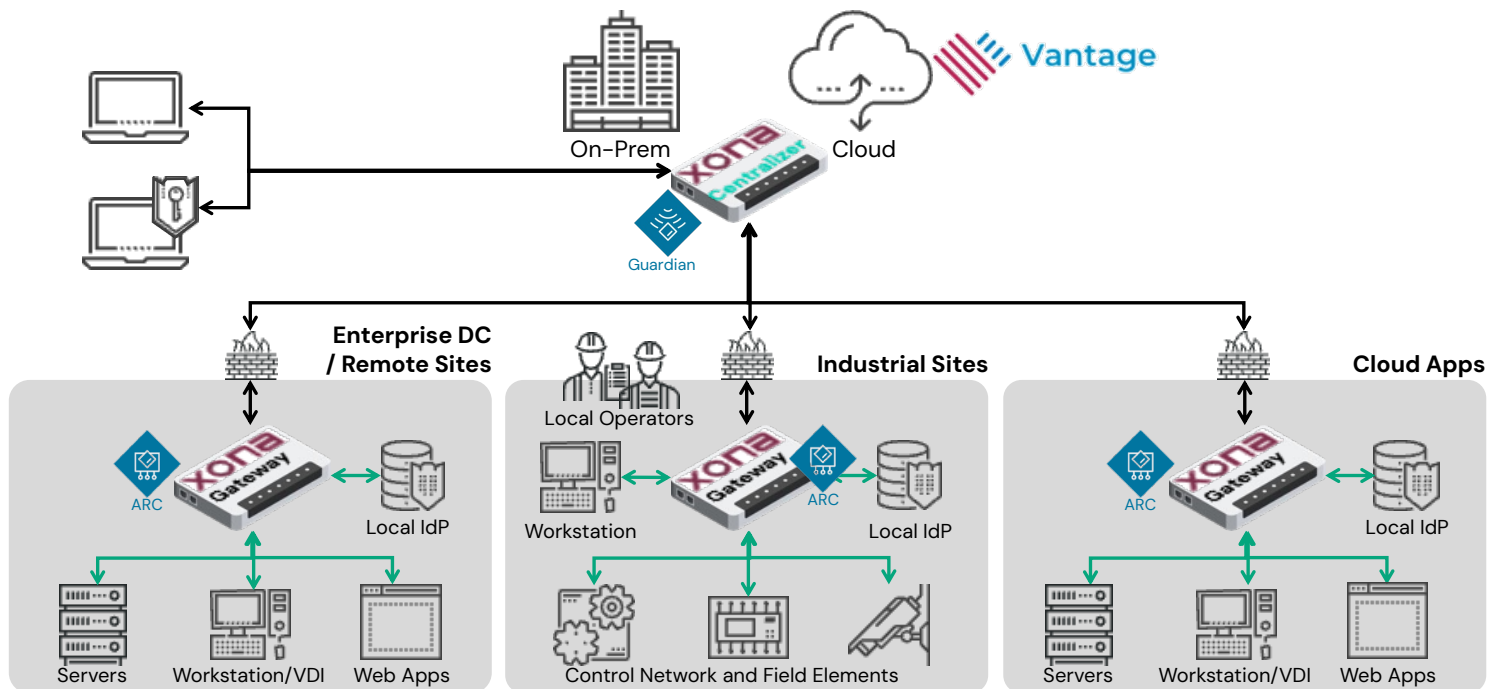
Vantage

On-Prem

Cloud

xona Centralizer

Guardian

Enterprise DC / Remote Sites

Industrial Sites

Cloud Apps

Local Operators

ARC

xona Gateway

Local IdP

Servers

Workstation/VDI

Web Apps

Workstation

xona Gateway

ARC

Local IdP

Control Network and Field Elements

ARC

xona Gateway

Local IdP

Servers

Workstation/VDI

Web Apps